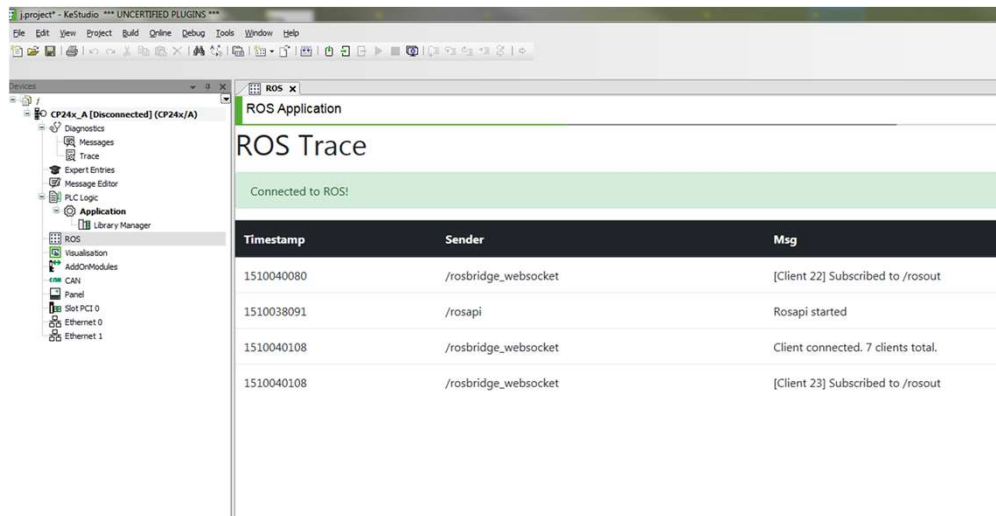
j.project* - KeStudio *** UNCERTIFIED PLUGINS ***

File Edit View Project Build Online Debug Tools Window Help

Devices

/
CP24x_A [Disconnected] (CP24x/A)
Diagnostics
Messages
Trace
Expert Entries
Message Editor
PLC Logic
Application
Library Manager
ROS
Visualisation
AddOnModules
CAN
Panel
Slot PCI 0
Ethernet 0
Ethernet 1

ROS

ROS Application

ROS Trace

Connected to ROS!

| Timestamp | Sender | Msg |
|---|---|---|
| 1510040080 | /rosbridge_websocket | [Client 22] Subscribed to /rosout |
| 1510038091 | /rosapi | Rosapi started |
| 1510040108 | /rosbridge_websocket | Client connected. 7 clients total. |
| 1510040108 | /rosbridge_websocket | [Client 23] Subscribed to /rosout |